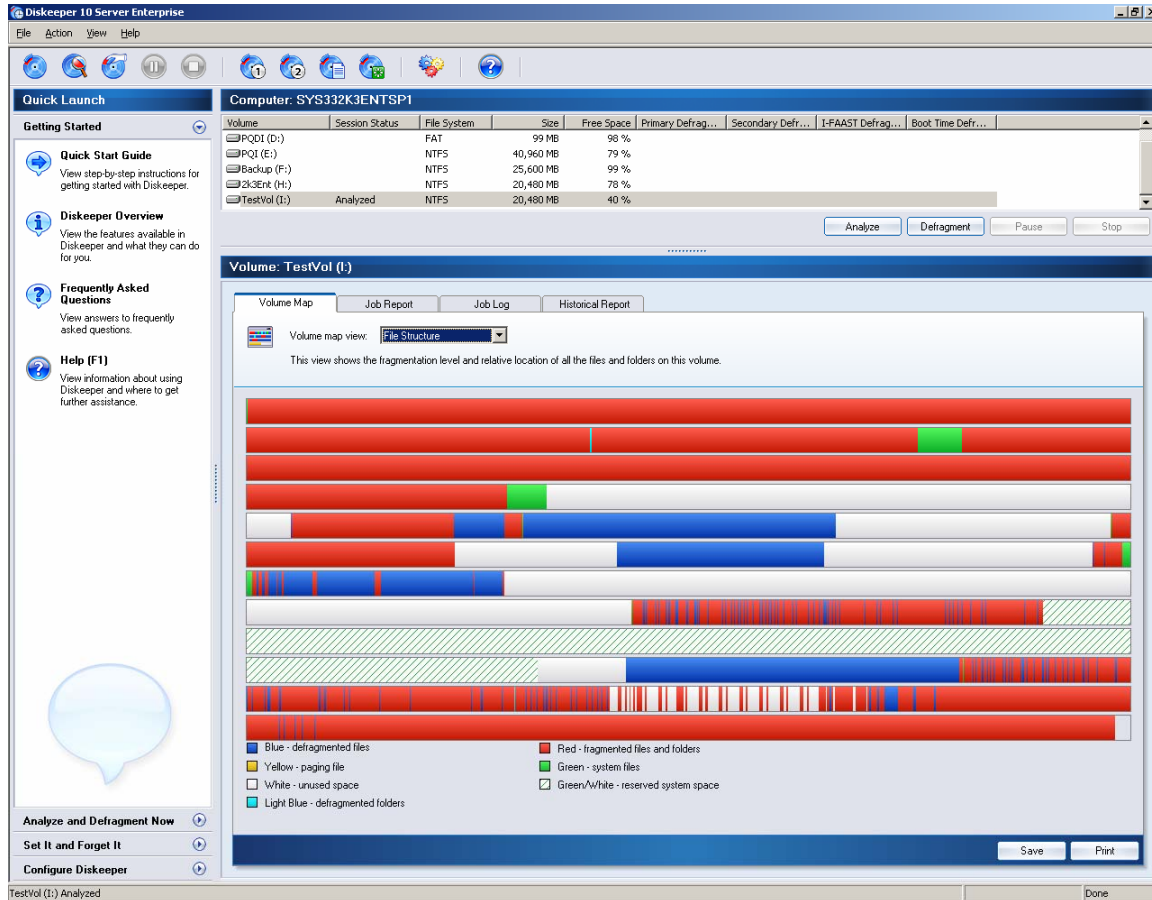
Diskeeper 10 Server Enterprise

File Action View Help

Quick Launch

Getting Started

Quick Start Guide
View step-by-step instructions for getting started with Diskeeper.

Diskeeper Overview
View the features available in Diskeeper and what they can do for you.

Frequently Asked Questions
View answers to frequently asked questions.

Help (F1)
View information about using Diskeeper and where to get further assistance.

Analyze and Defragment Now

Set It and Forget It

Configure Diskeeper

Computer: SYS332K3ENTSP1

| Volume | Session Status | File System | Size | Free Space | Primary Defrag... | Secondary Defr... | I-FAAST Defrag... | Boot Time Defr... |
|---|---|---|---|---|---|---|---|---|
| PQDI (D:) | | FAT | 99 MB | 98 % | | | | |
| PQI (E:) | | NTFS | 40,960 MB | 79 % | | | | |
| Backup (F:) | | NTFS | 25,600 MB | 99 % | | | | |
| 2k3Ent (H:) | | NTFS | 20,480 MB | 78 % | | | | |
| TestVol (I:) | Analyzed | NTFS | 20,480 MB | 40 % | | | | |

Analyze Defragment Pause Stop

Volume: TestVol (I:)

Volume Map Job Report Job Log Historical Report

Volume map view: File Structure

This view shows the fragmentation level and relative location of all the files and folders on this volume.

Blue - defragmented files
Yellow - paging file
White - unused space
Light Blue - defragmented folders
Red - fragmented files and folders
Green - system files
Green/White - reserved system space

Save Print

TestVol (I:) Analyzed Done